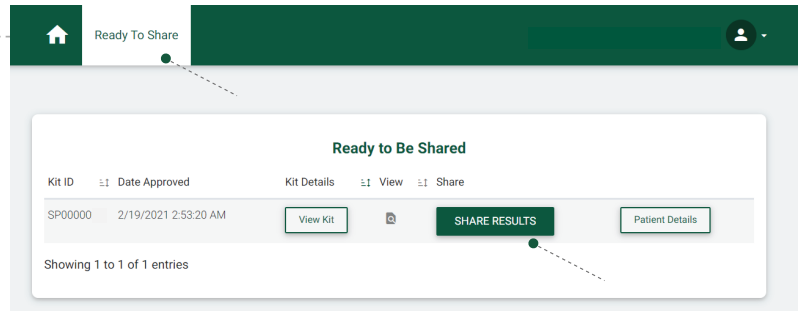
Ready To Share

Ready to Be Shared

| Kit ID | Date Approved | Kit Details | View | Share | |
|---|---|---|---|---|---|
| SP00000 | 2/19/2021 2:53:20 AM | View Kit | | SHARE RESULTS | Patient Details |

Showing 1 to 1 of 1 entries